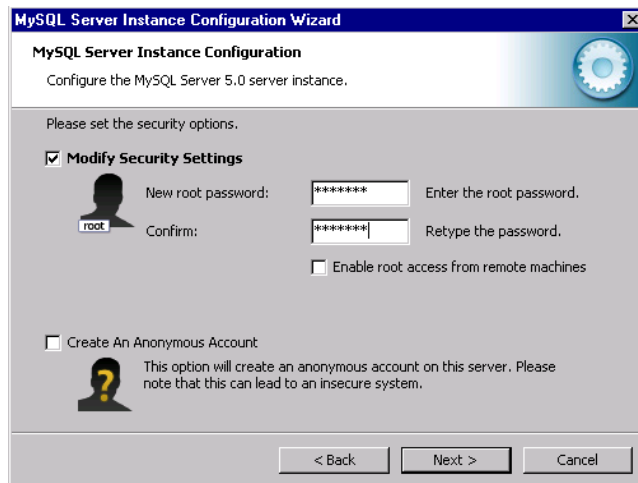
MySQL Server Instance Configuration Wizard

MySQL Server Instance Configuration

Configure the MySQL Server 5.0 server instance.

Please set the security options.

Modify Security Settings

New root password: ******* Enter the root password.

root

Confirm: ******* Retype the password.

Enable root access from remote machines

Create An Anonymous Account

This option will create an anonymous account on this server. Please note that this can lead to an insecure system.

< Back

Next >

Cancel